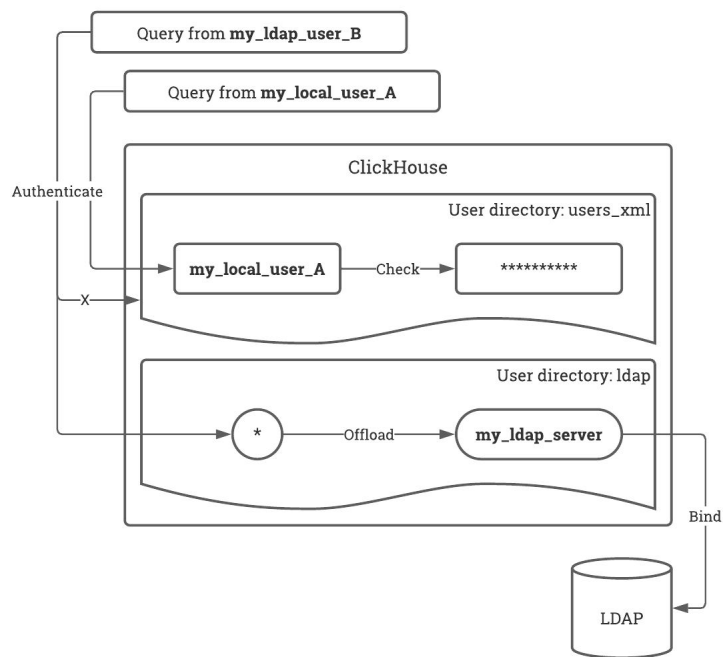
Query from **my_ldap_user_B**

Query from **my_local_user_A**

Authenticate

ClickHouse

User directory: users_xml

**my_local_user_A**

Check

**********

X

User directory: ldap

*

Offload

**my_ldap_server**

Bind

LDAP